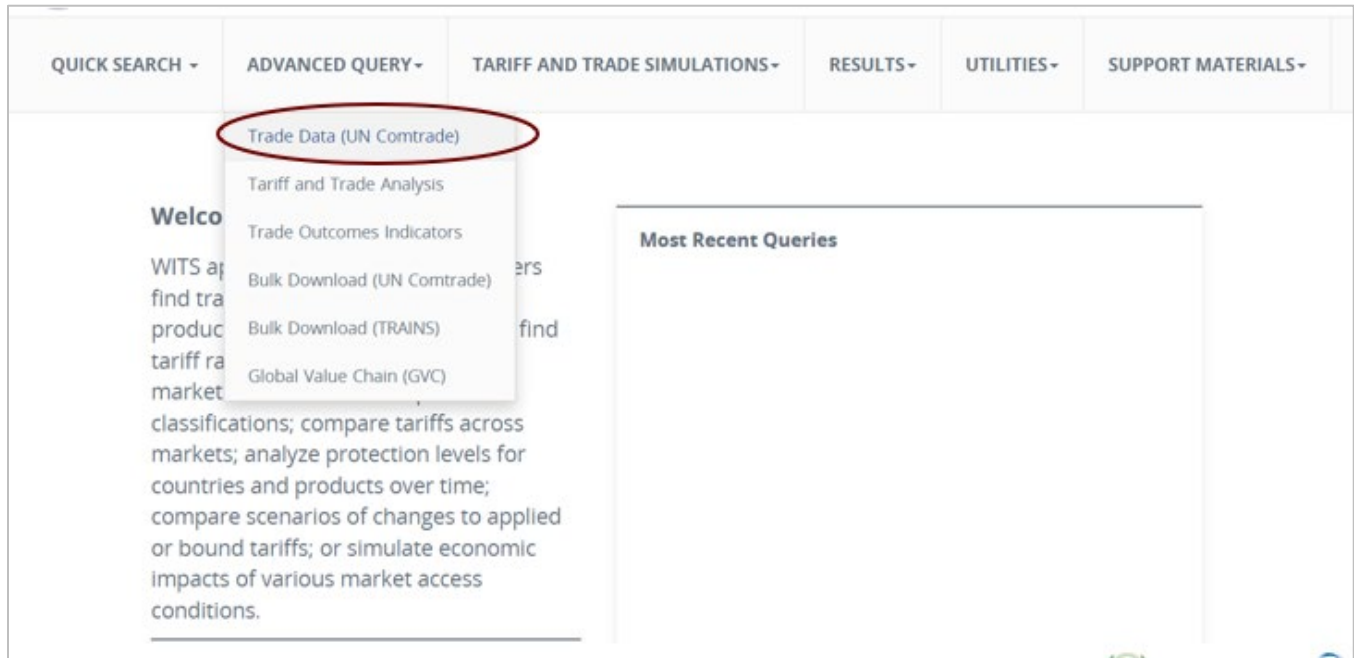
QUICK SEARCH ▾ ADVANCED QUERY ▾ TARIFF AND TRADE SIMULATIONS ▾ RESULTS ▾ UTILITIES ▾ SUPPORT MATERIALS ▾

Trade Data (UN Comtrade)
Tariff and Trade Analysis
Trade Outcomes Indicators
Bulk Download (UN Comtrade)
Bulk Download (TRAINS)
Global Value Chain (GVC)

Welco

WITS a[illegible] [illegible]ers find tra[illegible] produc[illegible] find tariff ra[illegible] market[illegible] classifications; compare tariffs across markets; analyze protection levels for countries and products over time; compare scenarios of changes to applied or bound tariffs; or simulate economic impacts of various market access conditions.

Most Recent Queries